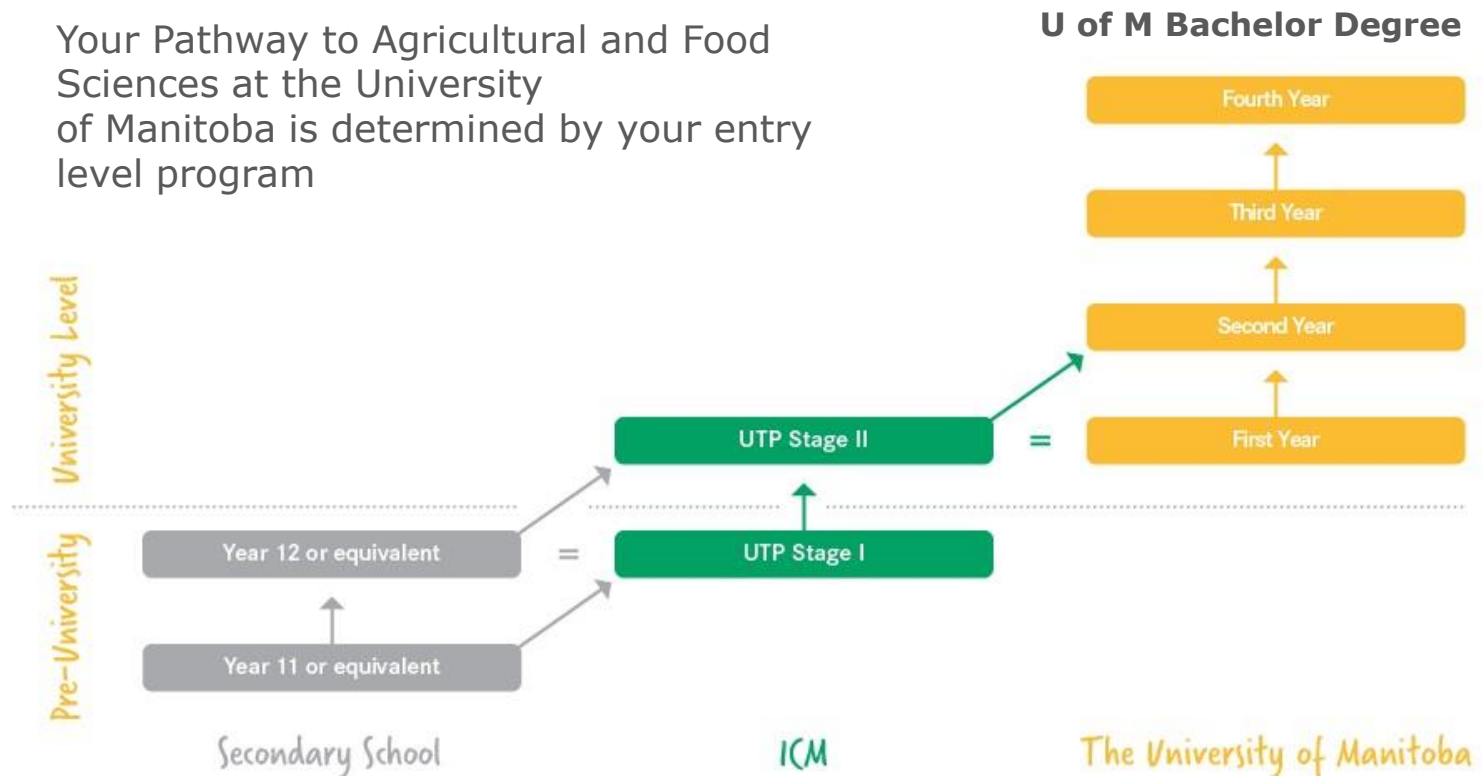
Your Pathway to Agricultural and Food Sciences at the University of Manitoba is determined by your entry level program

U of M Bachelor Degree

Fourth Year

Third Year

Second Year

First Year

University Level

Pre-University

UTP Stage II

=

Year 12 or equivalent

=

UTP Stage I

Year 11 or equivalent

Secondary School

ICM

The University of Manitoba